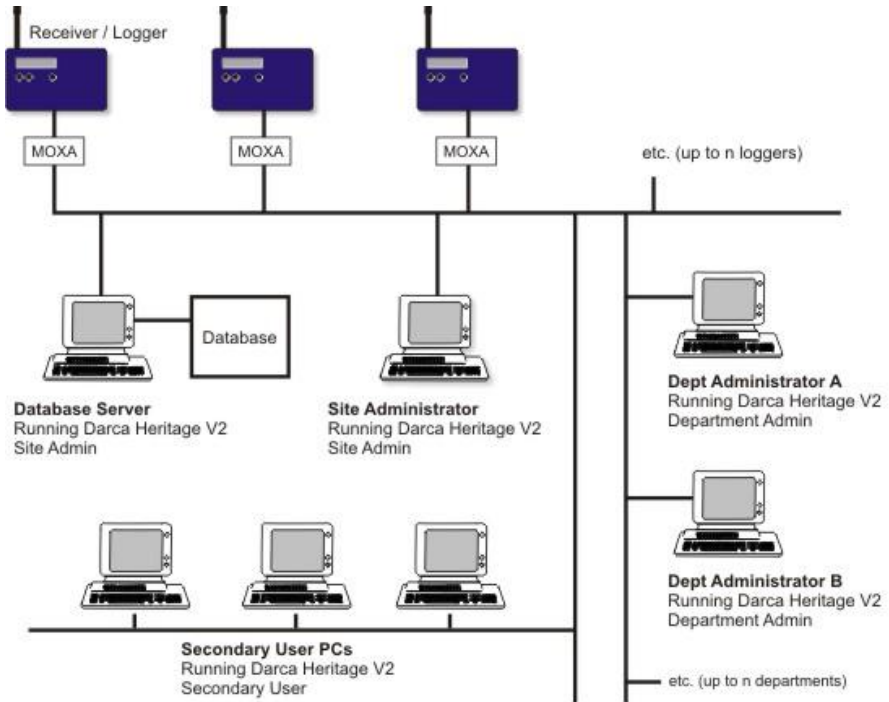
Receiver / Logger

MOXA

MOXA

MOXA

etc. (up to n loggers)

Database

**Database Server**
Running Darca Heritage V2
Site Admin

**Site Administrator**
Running Darca Heritage V2
Site Admin

**Dept Administrator A**
Running Darca Heritage V2
Department Admin

**Dept Administrator B**
Running Darca Heritage V2
Department Admin

**Secondary User PCs**
Running Darca Heritage V2
Secondary User

etc. (up to n departments)